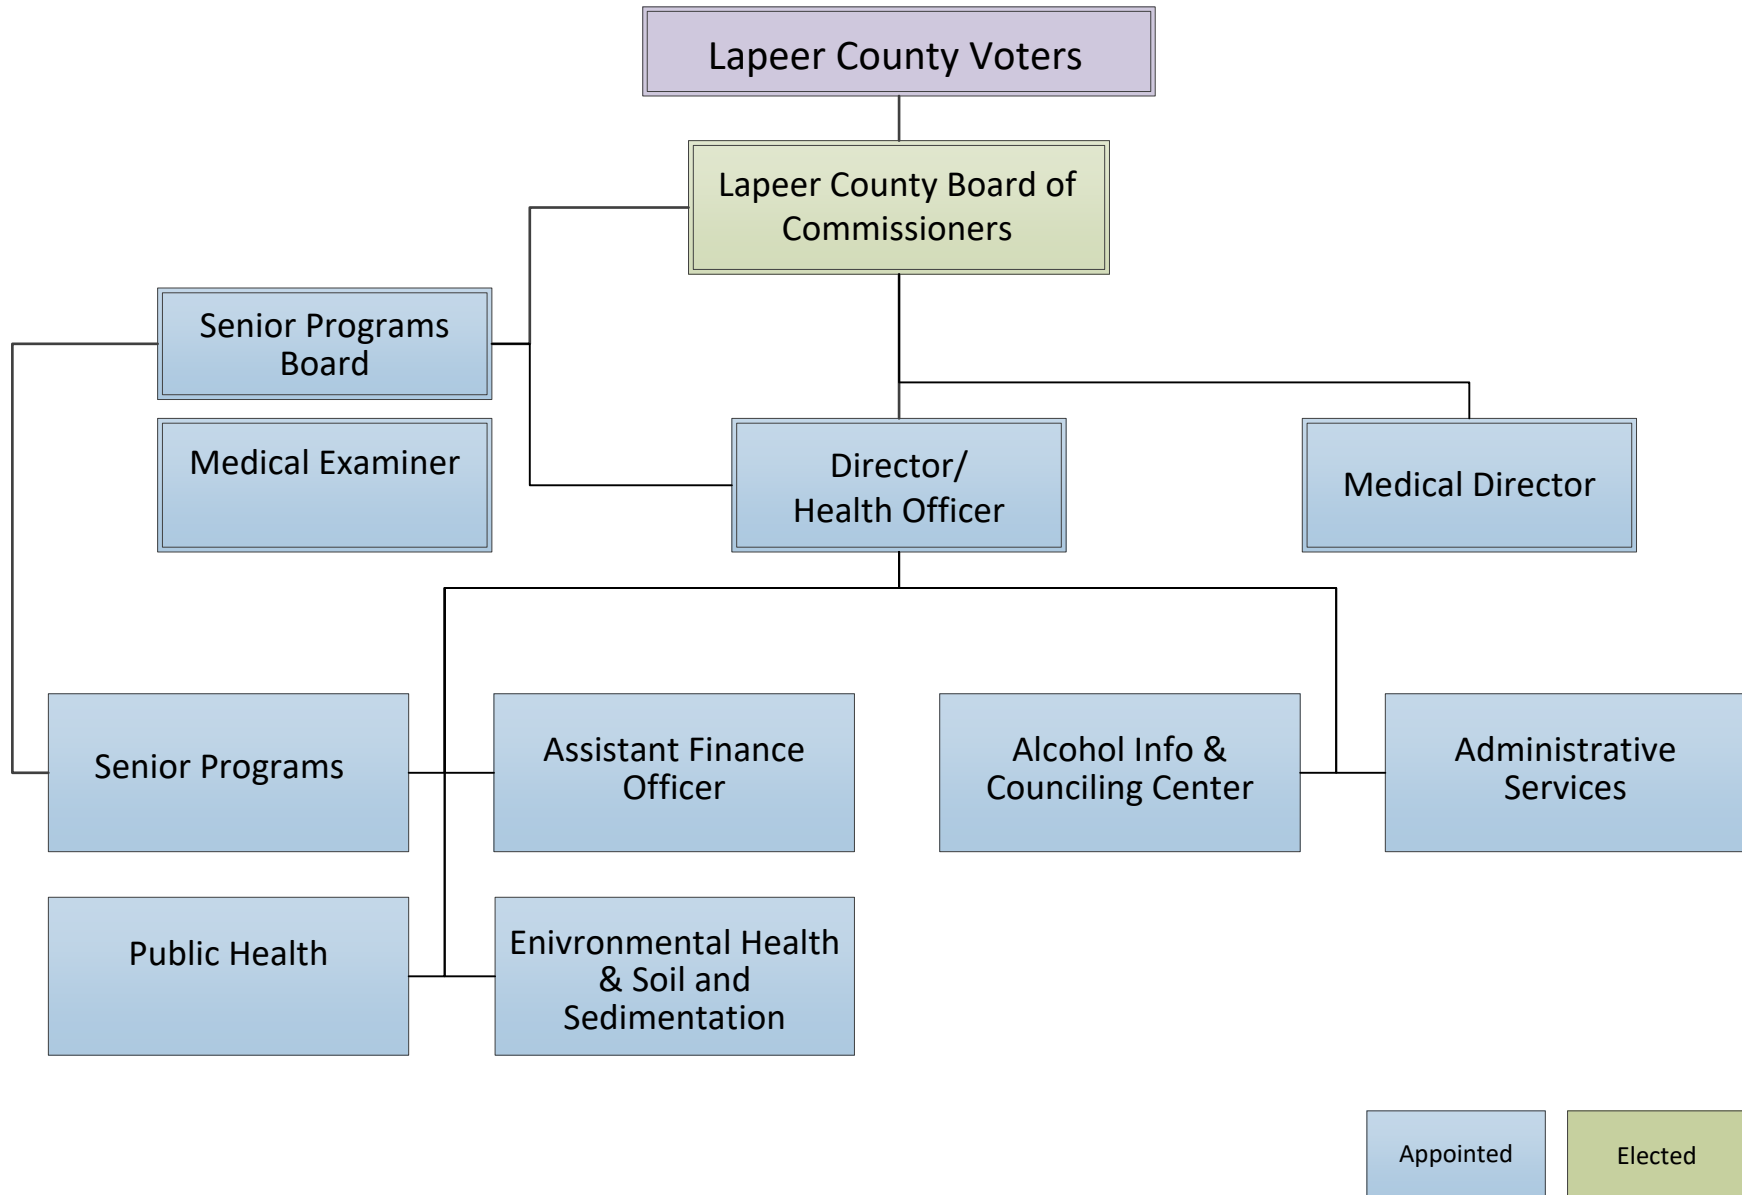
Lapeer County Voters

Lapeer County Board of Commissioners

Senior Programs Board

Medical Examiner

Director/ Health Officer

Medical Director

Senior Programs

Assistant Finance Officer

Alcohol Info & Counciling Center

Administrative Services

Public Health

Enivronmental Health & Soil and Sedimentation

Appointed

Elected